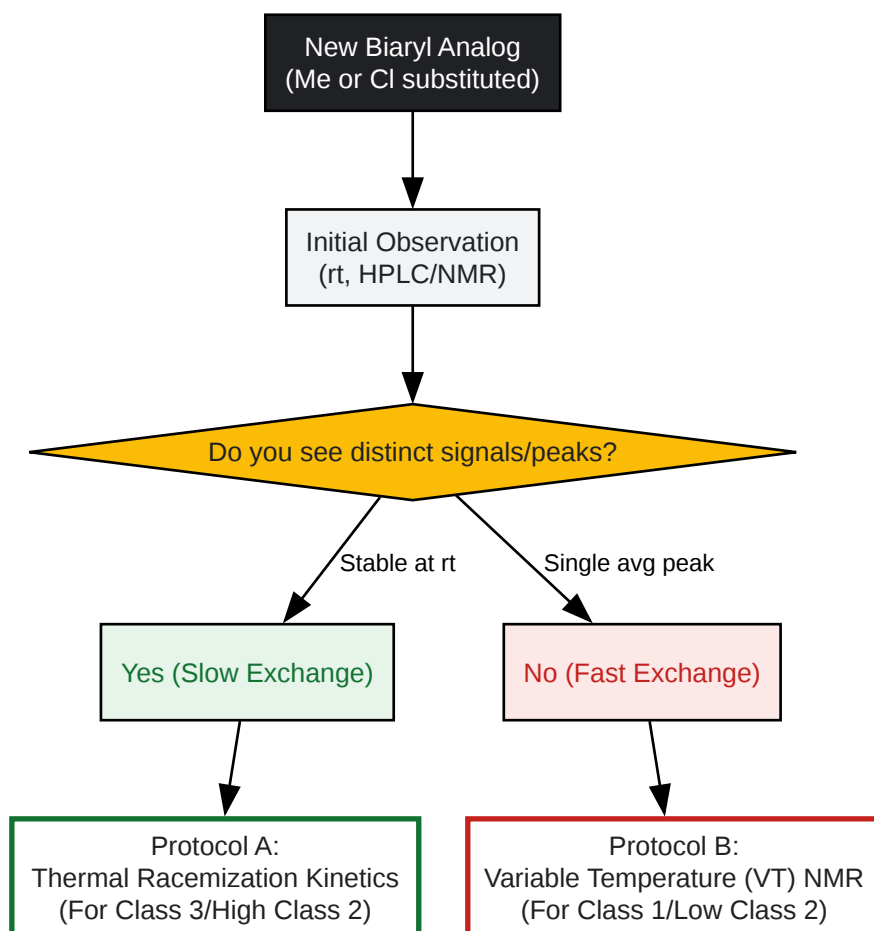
New Biaryl Analog
(Me or Cl substituted)

Initial Observation
(rt, HPLC/NMR)

Do you see distinct signals/peaks?

Stable at rt

Single avg peak

Yes (Slow Exchange)

No (Fast Exchange)

Protocol A:
Thermal Racemization Kinetics
(For Class 3/High Class 2)

Protocol B:
Variable Temperature (VT) NMR
(For Class 1/Low Class 2)